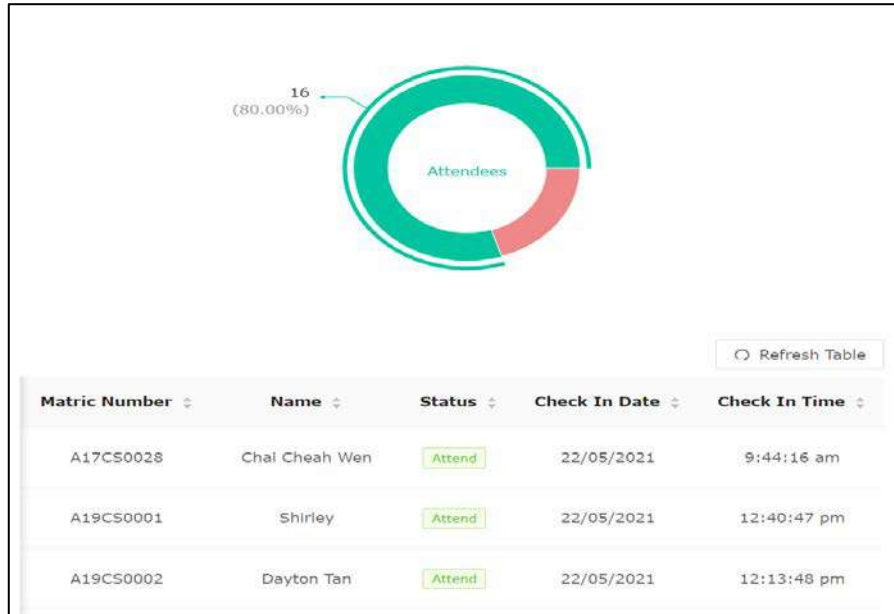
16
(80.00%)

Attendees

Refresh Table

| Matric Number | Name | Status | Check In Date | Check In Time |
|---|---|---|---|---|
| A17CS0028 | Chai Cheah Wen | Attend | 22/05/2021 | 9:44:16 am |
| A19CS0001 | Shirley | Attend | 22/05/2021 | 12:40:47 pm |
| A19CS0002 | Dayton Tan | Attend | 22/05/2021 | 12:13:48 pm |